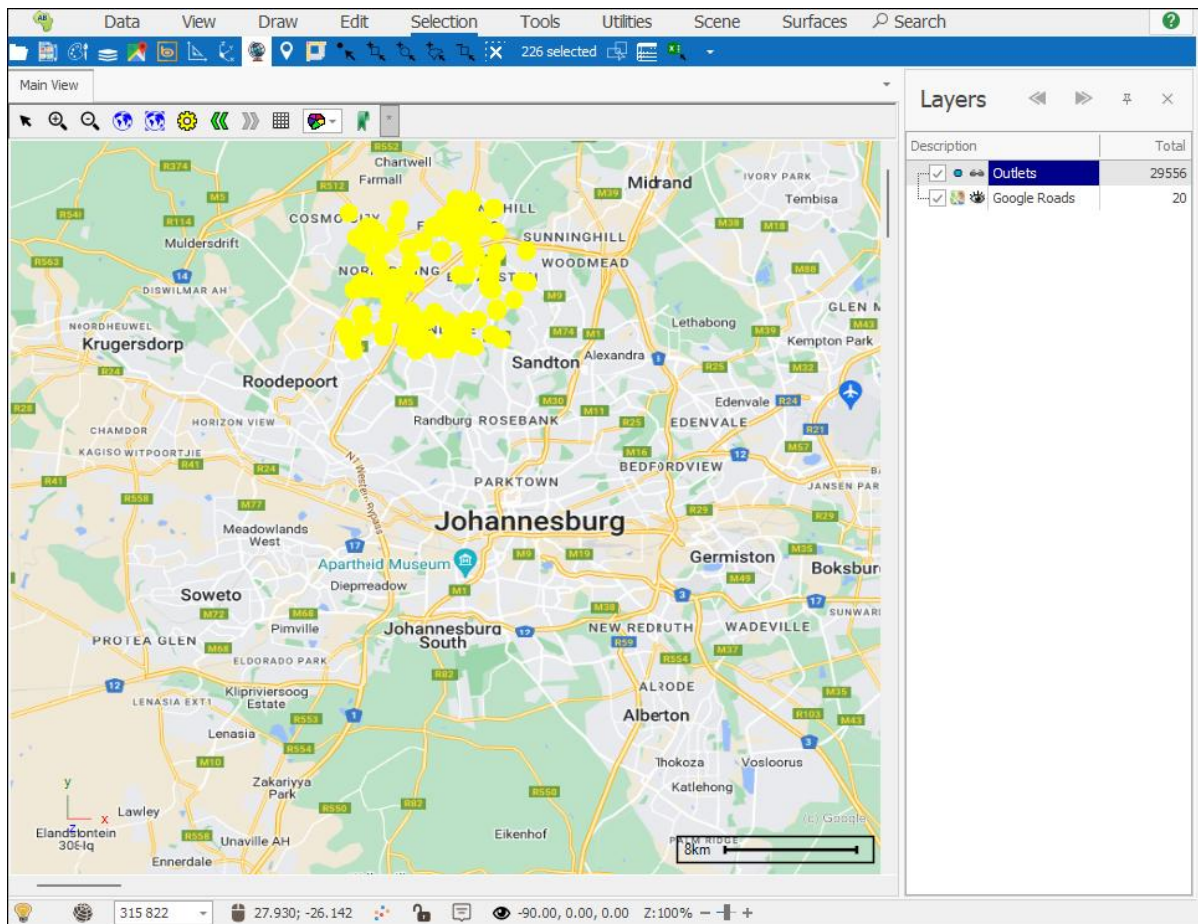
Data View Draw Edit Selection Tools Utilities Scene Surfaces Search

226 selected

Main View

Layers

| Description | Total |
|---|---|
| Outlets | 29556 |
| Google Roads | 20 |

R552 Chartwell R374 Fairmall R512 Midrand IVORY PARK M39 Tembisa R114 COSMO HILL M5 R541 Muldersdrift SUNNINGHILL M38 M18 R563 14 NOR WOODMEAD M88 DISWILMAR AH M9 GLEN M43 NOORDHEUWEL M74 M1 Lethabong M39 Krugersdorp Kempton Park Alexandra Sandton R25 M32 R24 Roodepoort Edenvale R24 R28 M5 M30 M11 Randburg ROSEBANK R25 EDENVALE HORIZON VIEW CHAMDOR R21 KAGISO WITPOORTJIE M16 M57 R41 R24 BEDFORDVIEW 12 R41 PARKTOWN JANSEN PAR R558 M77 R29 Johannesburg R29 Meadowlands West 17 M9 M19 Germiston M35 Apartheid Museum Boksburg Diepreadow M1 3 M49 Soweto 17 SUNWARI M72 M68 M38 Pimville Johannesburg NEW REDRUTH WADEVILLE PROTEA GLEN South 12 R59 M37 M68 ELDORADO PARK R554 R82 12 ALRODE LENASIA EXT1 Klipriviersoog Estate Alberton M35 R553 R103 M43 Lenasia 3 R554 M10 Thokoza Vosloorus Zakariyya Park Katlehong R550 R82 R550 Lawley Eldsfontein 308-Iq R558 Unaville AH Eikenhof Ennerdale (c) Google 8km y x

315 822 27.930; -26.142 -90.00, 0.00, 0.00 Z:100%